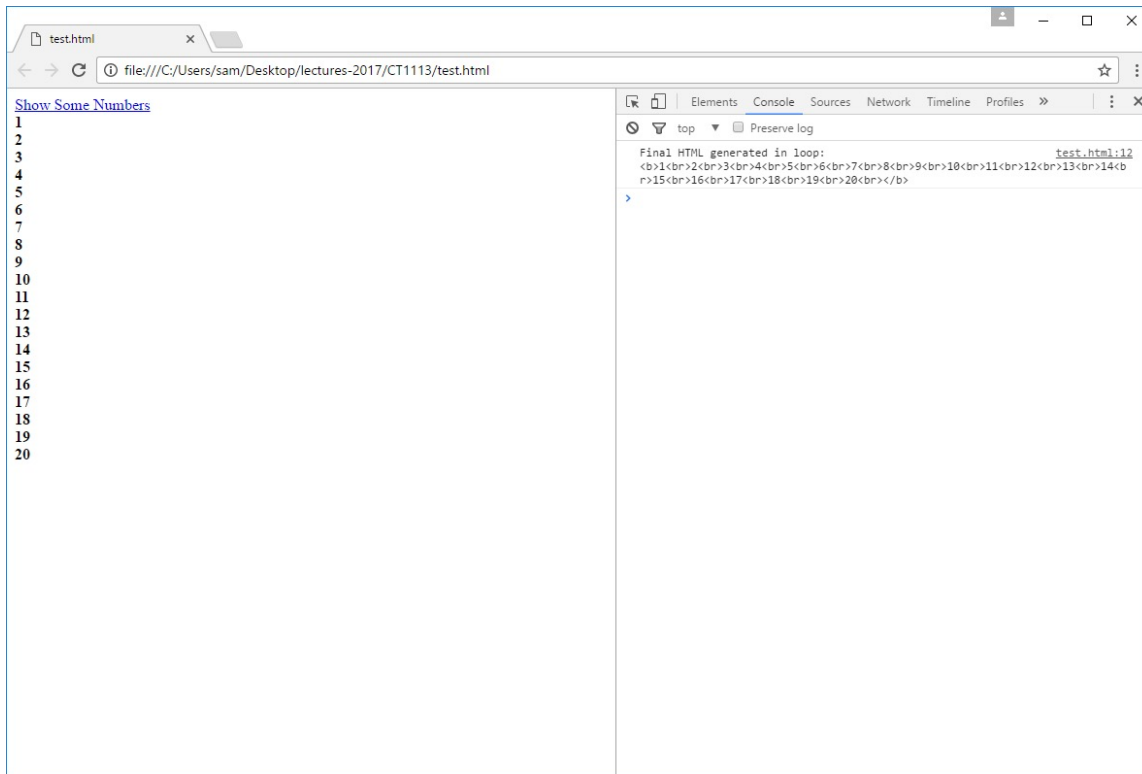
test.html ×

file:///C:/Users/sam/Desktop/lectures-2017/CT1113/test.html

Show Some Numbers
1
2
3
4
5
6
7
8
9
10
11
12
13
14
15
16
17
18
19
20

Elements Console Sources Network Timeline Profiles »

top ▼ Preserve log

Final HTML generated in loop: test.html:12
<b>1<br>2<br>3<br>4<br>5<br>6<br>7<br>8<br>9<br>10<br>11<br>12<br>13<br>14<br>15<br>16<br>17<br>18<br>19<br>20<br></b>

>